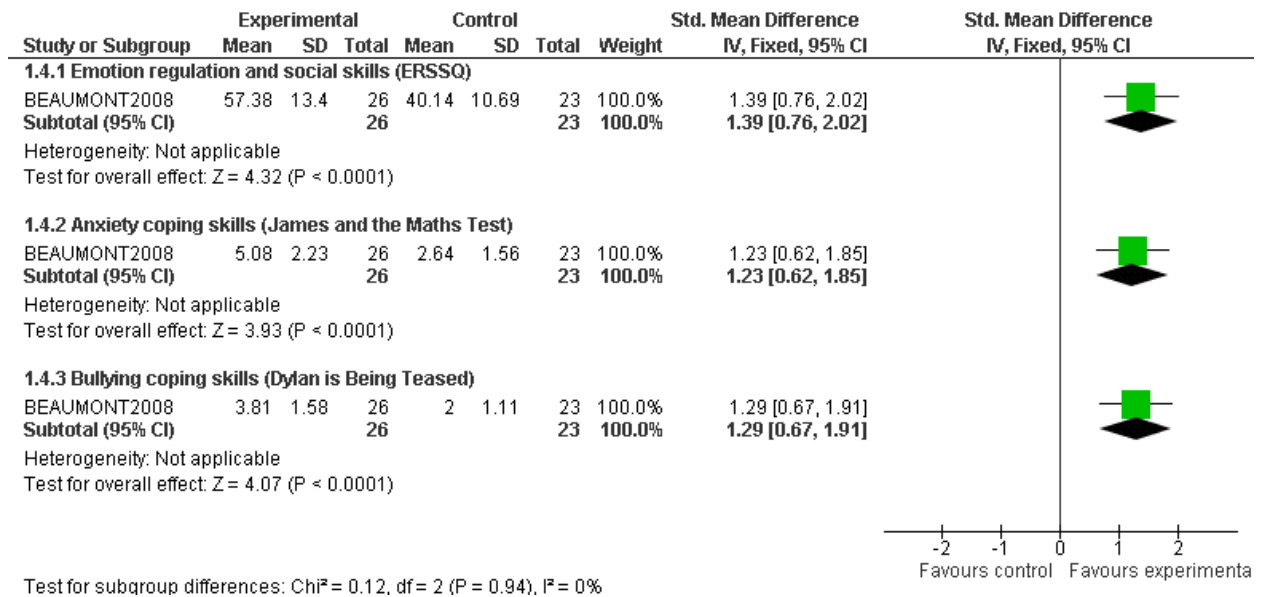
| Study or Subgroup | Experimental Mean | Experimental SD | Experimental Total | Control Mean | Control SD | Control Total | Weight | Std. Mean Difference IV, Fixed, 95% CI |
|---|---|---|---|---|---|---|---|---|
| **1.4.1 Emotion regulation and social skills (ERSSQ)** | | | | | | | | |
| BEAUMONT2008 | 57.38 | 13.4 | 26 | 40.14 | 10.69 | 23 | 100.0% | 1.39 [0.76, 2.02] |
| **Subtotal (95% CI)** | | | **26** | | | **23** | **100.0%** | **1.39 [0.76, 2.02]** |
| Heterogeneity: Not applicable | | | | | | | | |
| Test for overall effect: Z = 4.32 (P < 0.0001) | | | | | | | | |
| **1.4.2 Anxiety coping skills (James and the Maths Test)** | | | | | | | | |
| BEAUMONT2008 | 5.08 | 2.23 | 26 | 2.64 | 1.56 | 23 | 100.0% | 1.23 [0.62, 1.85] |
| **Subtotal (95% CI)** | | | **26** | | | **23** | **100.0%** | **1.23 [0.62, 1.85]** |
| Heterogeneity: Not applicable | | | | | | | | |
| Test for overall effect: Z = 3.93 (P < 0.0001) | | | | | | | | |
| **1.4.3 Bullying coping skills (Dylan is Being Teased)** | | | | | | | | |
| BEAUMONT2008 | 3.81 | 1.58 | 26 | 2 | 1.11 | 23 | 100.0% | 1.29 [0.67, 1.91] |
| **Subtotal (95% CI)** | | | **26** | | | **23** | **100.0%** | **1.29 [0.67, 1.91]** |
| Heterogeneity: Not applicable | | | | | | | | |
| Test for overall effect: Z = 4.07 (P < 0.0001) | | | | | | | | |

Std. Mean Difference
IV, Fixed, 95% CI

-2 -1 0 1 2
Favours control Favours experimenta

Test for subgroup differences: Chi² = 0.12, df = 2 (P = 0.94), I² = 0%